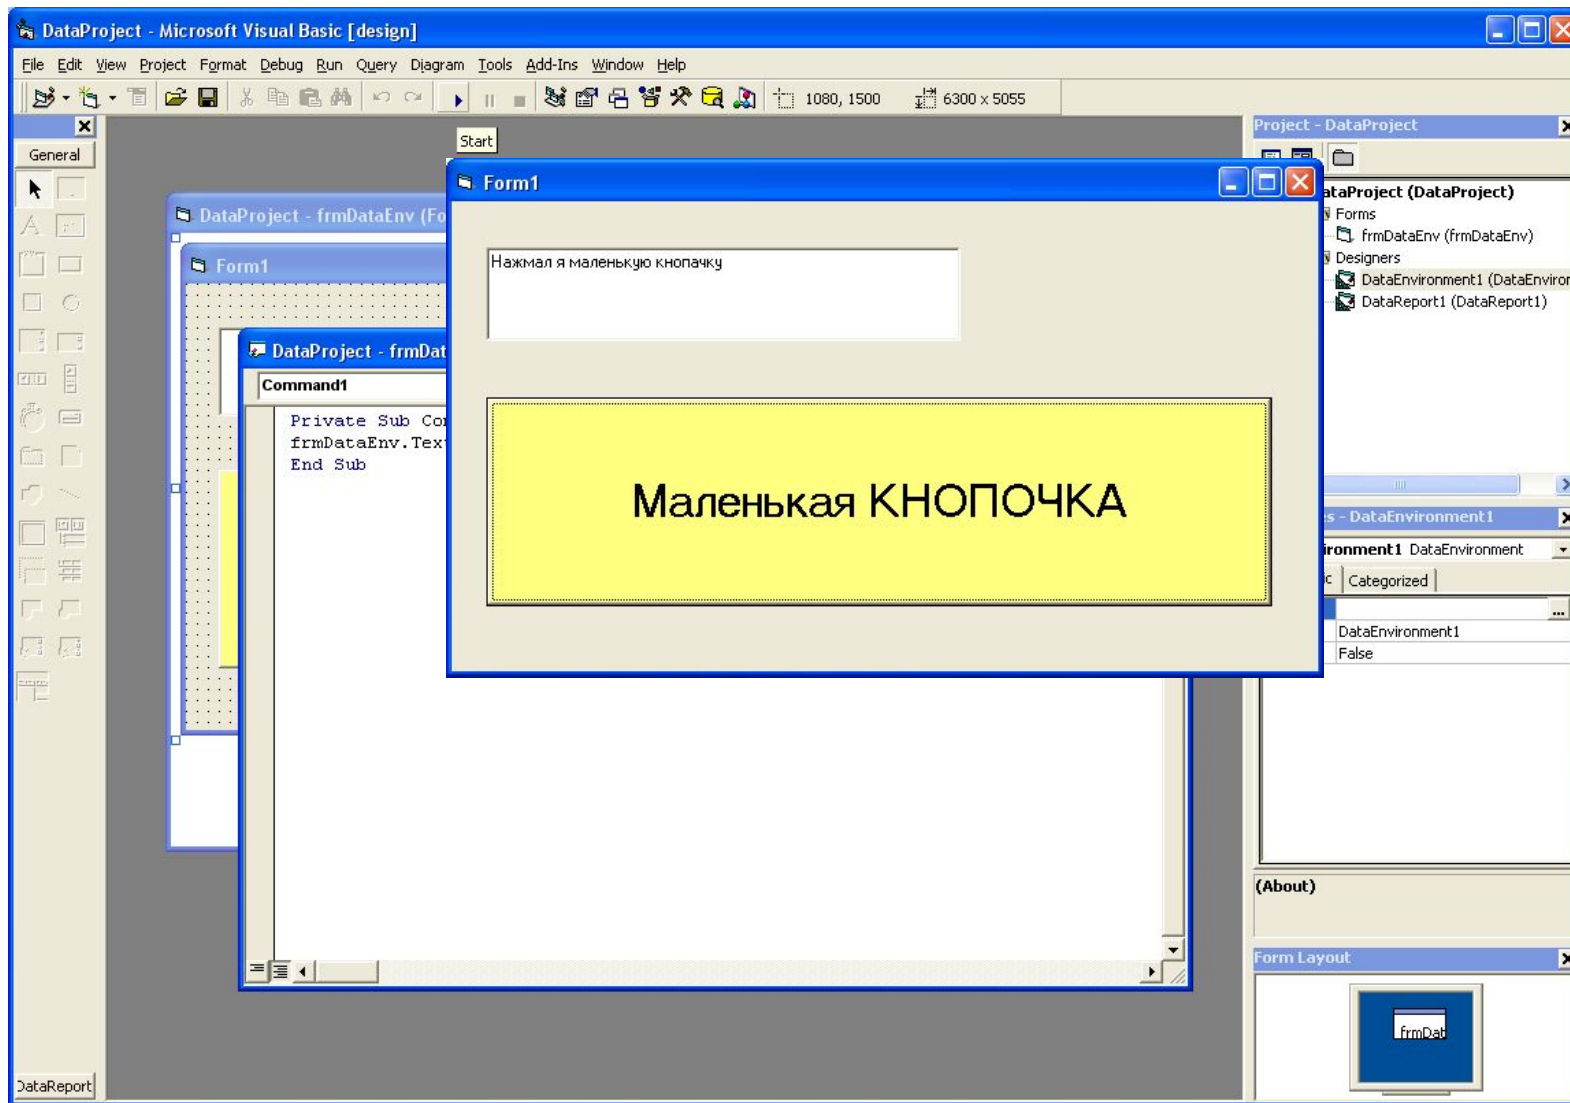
DataProject - Microsoft Visual Basic [design]

File Edit View Project Format Debug Run Query Diagram Tools Add-Ins Window Help

1080, 1500 6300 x 5055

Start

General

DataProject - frmDataEnv (Fo

Form1

DataProject - frmDat

Command1

Private Sub Co
frmDataEnv.Tex
End Sub

Form1

Нажмал я маленькую кнопачку

Маленькая КНОПОЧКА

Project - DataProject

ataProject (DataProject)
Forms
frmDataEnv (frmDataEnv)
Designers
DataEnvironment1 (DataEnviror
DataReport1 (DataReport1)

s - DataEnvironment1

ironment1 DataEnvironment

c Categorized

DataEnvironment1
False

(About)

Form Layout

frmDat

DataReport